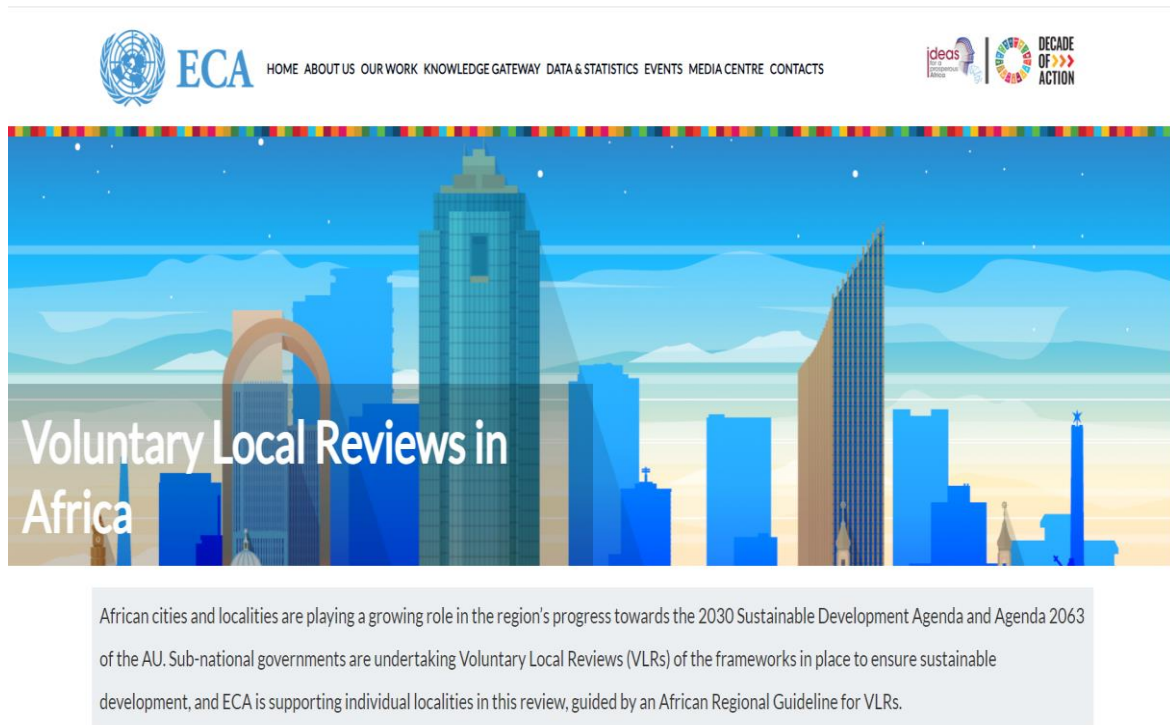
ECA HOME ABOUT US OUR WORK KNOWLEDGE GATEWAY DATA & STATISTICS EVENTS MEDIA CENTRE CONTACTS

ideas for a prosperous Africa

DECADE OF ACTION

Voluntary Local Reviews in Africa

African cities and localities are playing a growing role in the region's progress towards the 2030 Sustainable Development Agenda and Agenda 2063 of the AU. Sub-national governments are undertaking Voluntary Local Reviews (VLRs) of the frameworks in place to ensure sustainable development, and ECA is supporting individual localities in this review, guided by an African Regional Guideline for VLRs.